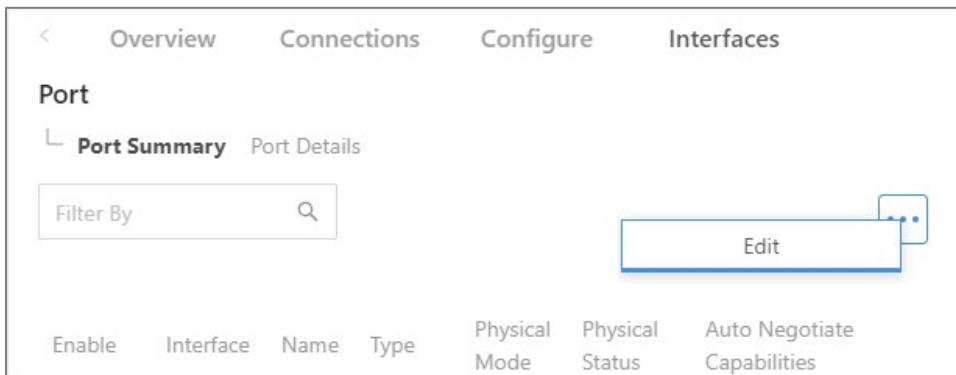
< Overview Connections Configure Interfaces

Port

Port Summary Port Details

Filter By

Edit

| Enable | Interface | Name | Type | Physical Mode | Physical Status | Auto Negotiate Capabilities |
|---|---|---|---|---|---|---|